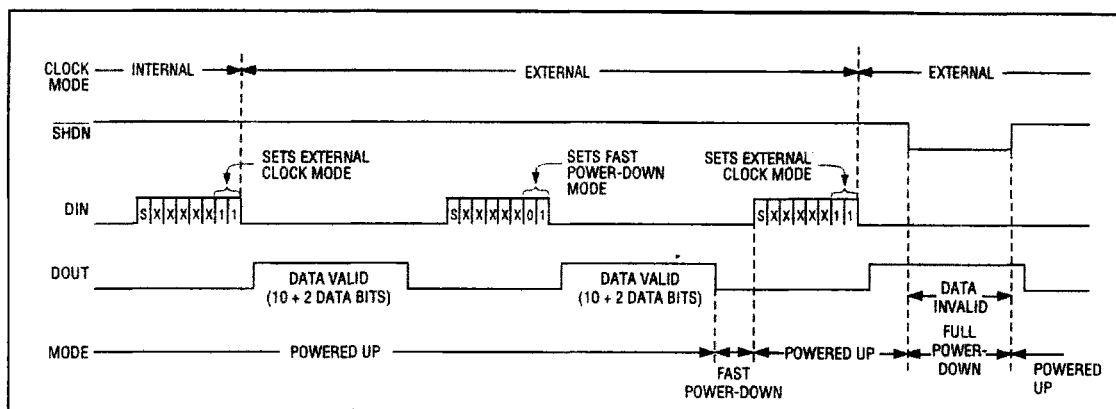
CLOCK MODE
INTERNAL
EXTERNAL
EXTERNAL

$\overline{SHDN}$

SETS EXTERNAL CLOCK MODE
SETS FAST POWER-DOWN MODE
SETS EXTERNAL CLOCK MODE

DIN
S X X X X X 1 1
S X X X X X 0 1
S X X X X X 1 1

DOUT
DATA VALID (10 + 2 DATA BITS)
DATA VALID (10 + 2 DATA BITS)
DATA INVALID

MODE
POWERED UP
FAST POWER-DOWN
POWERED UP
FULL POWER-DOWN
POWERED UP